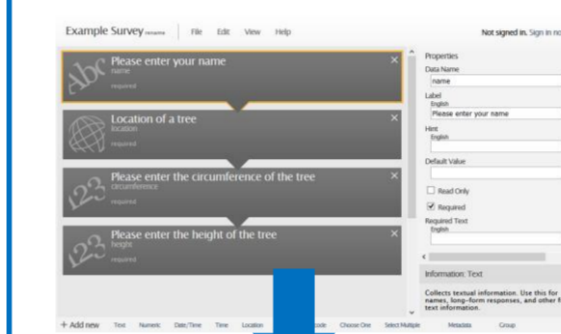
Example Survey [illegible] File Edit View Help

Not signed in. Sign in no

Abc Please enter your name
name
required

Location of a tree
location

123 Please enter the circumference of the tree
circumference
required

123 Please enter the height of the tree
height
required

Properties
Data Name
name
Label
English
Please enter your name
Hint
English
Default Value
Read Only
Required
Required Text
English

Information: Text
Collects textual information. Use this for names, long-form responses, and other f text information.

+ Add new Text Numeric Date/Time Time Location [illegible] Choose One Select Multiple Metadata Group